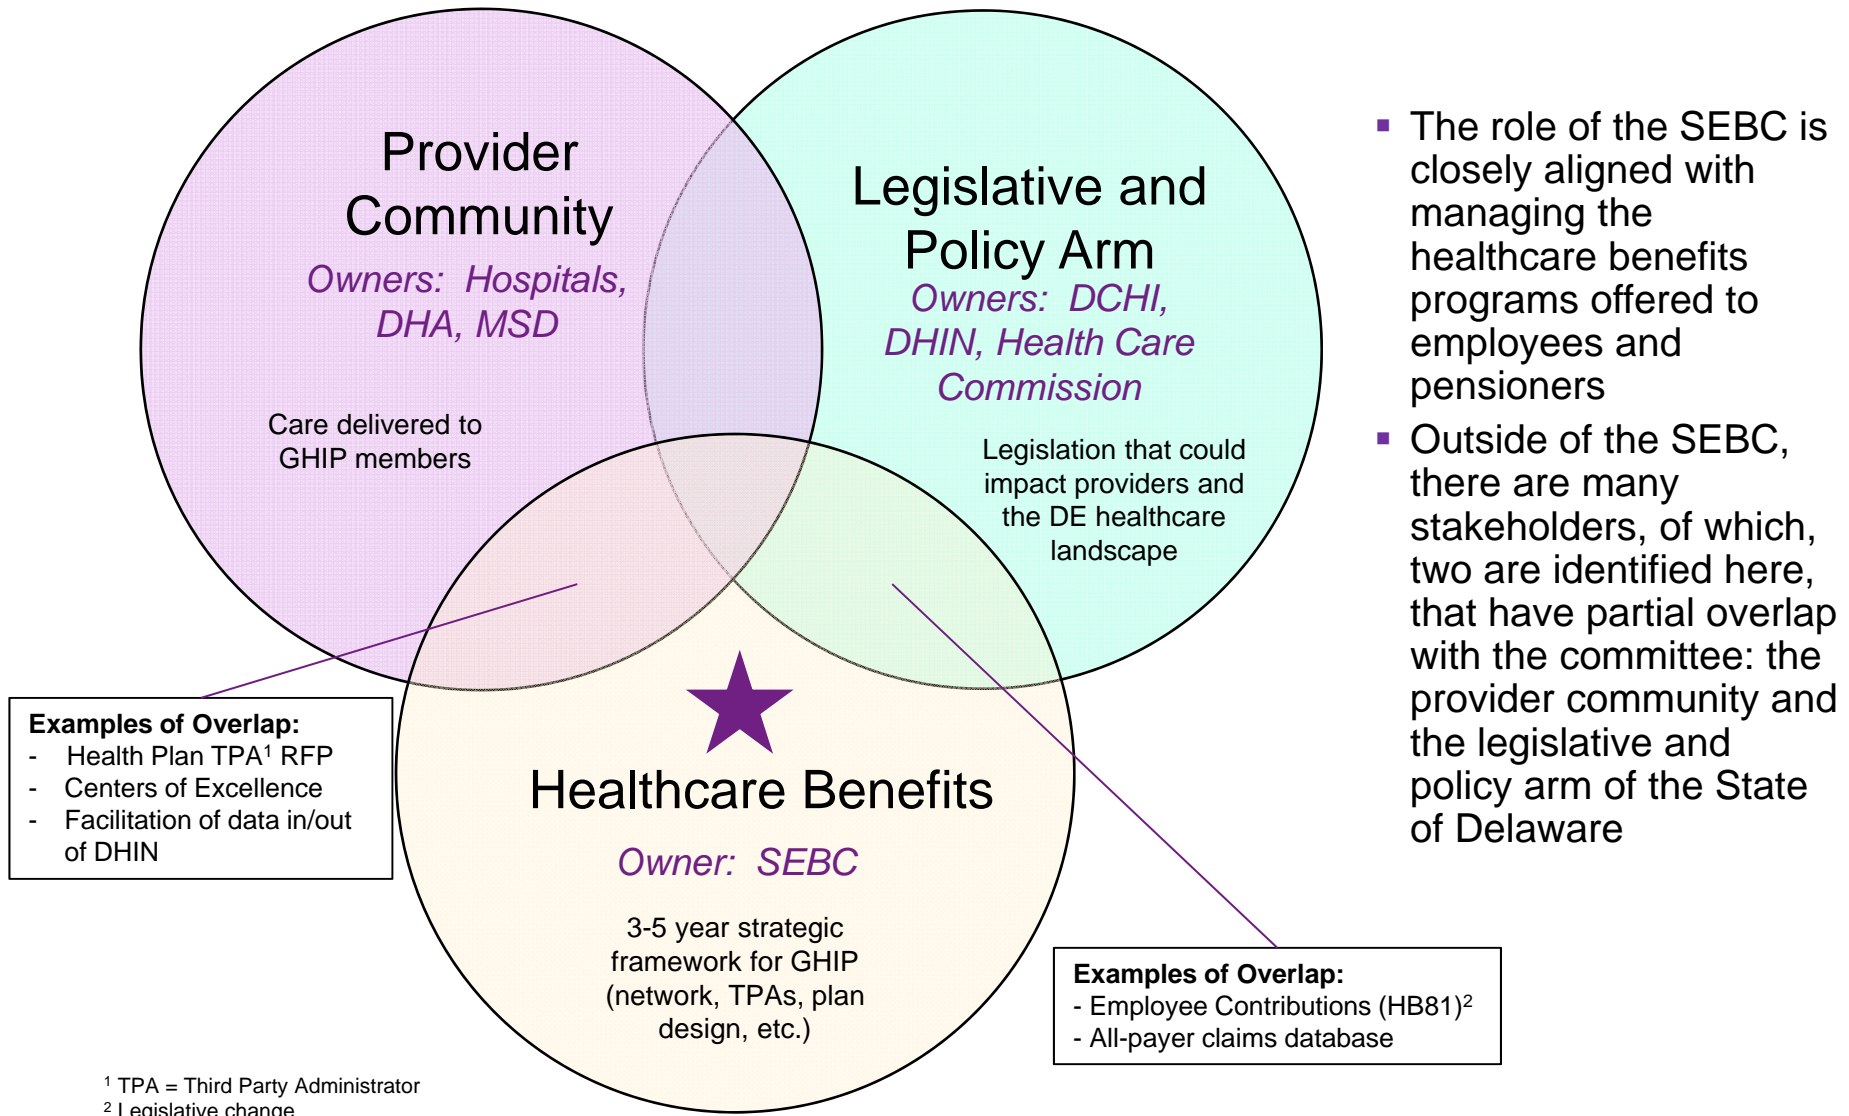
Provider Community

Owners: Hospitals, DHA, MSD

Care delivered to GHIP members

Legislative and Policy Arm

Owners: DCHI, DHIN, Health Care Commission

Legislation that could impact providers and the DE healthcare landscape

Healthcare Benefits

Owner: SEBC

3-5 year strategic framework for GHIP (network, TPAs, plan design, etc.)

**Examples of Overlap:**
- Health Plan TPA$^1$ RFP
- Centers of Excellence
- Facilitation of data in/out of DHIN

**Examples of Overlap:**
- Employee Contributions (HB81)$^2$
- All-payer claims database

- The role of the SEBC is closely aligned with managing the healthcare benefits programs offered to employees and pensioners
- Outside of the SEBC, there are many stakeholders, of which, two are identified here, that have partial overlap with the committee: the provider community and the legislative and policy arm of the State of Delaware

$^1$ TPA = Third Party Administrator
$^2$ Legislative change